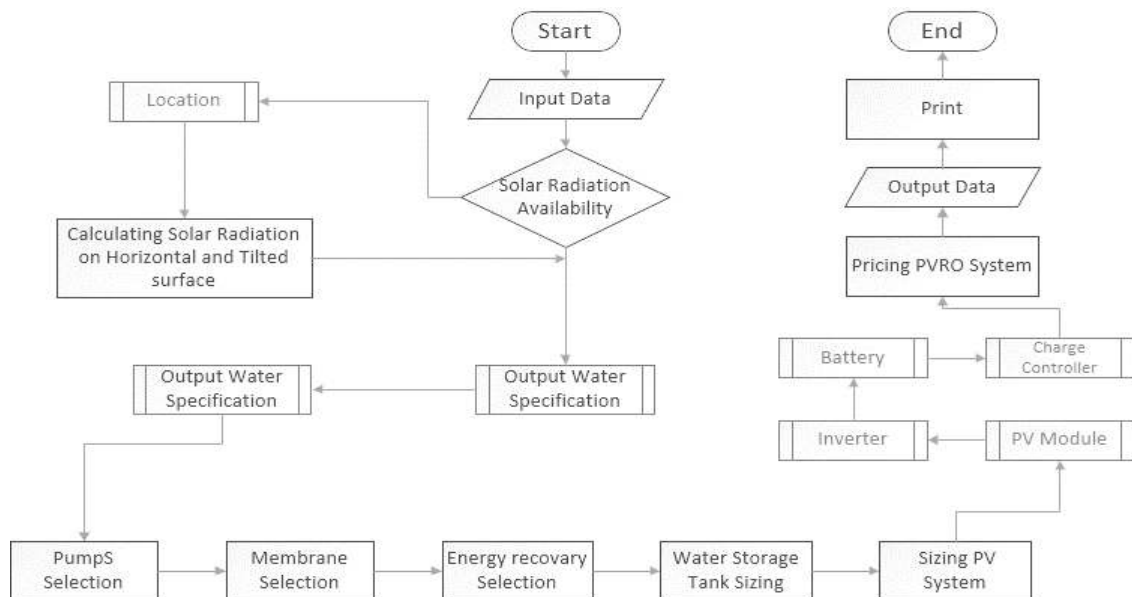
Start

Input Data

Location

Solar Radiation Availability

Calculating Solar Radiation on Horizontal and Tilted surface

Output Water Specification

Output Water Specification

PumpS Selection

Membrane Selection

Energy recovary Selection

Water Storage Tank Sizing

Sizing PV System

PV Module

Inverter

Battery

Charge Controller

Pricing PVRO System

Output Data

Print

End